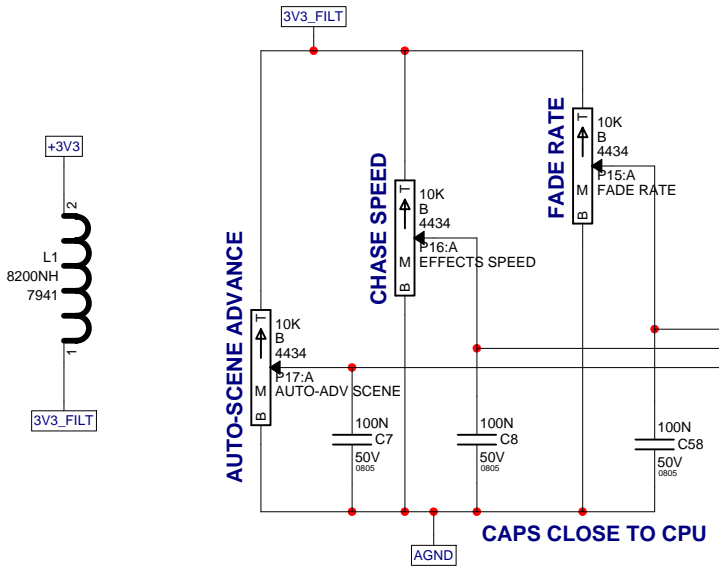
+3V3

2

L1
8200NH
7941

1

3V3_FILT

3V3_FILT

AUTO-SCENE ADVANCE

T
M
B

10K
B
4434
P17:A
AUTO-ADV SCENE

100N
C7
50V
0805

CHASE SPEED

T
M
B

10K
B
4434
P16:A
EFFECTS SPEED

100N
C8
50V
0805

FADE RATE

T
M
B

10K
B
4434
P15:A
FADE RATE

100N
C58
50V
0805

AGND

CAPS CLOSE TO CPU